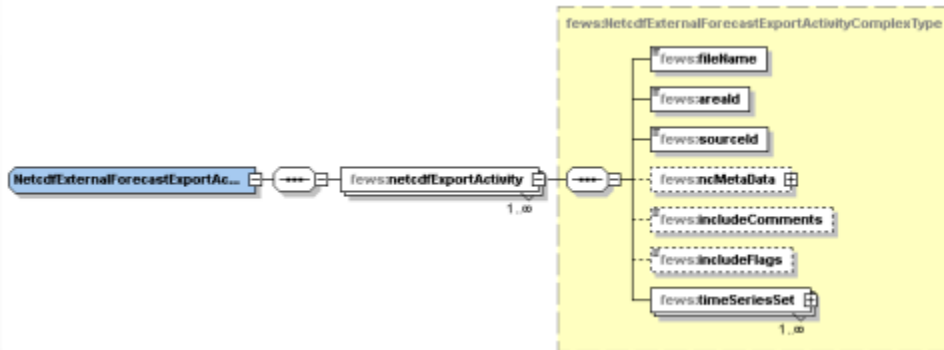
fews:NetcdfExternalForecastExportActivityComplexType

NetcdfExternalForecastExportAc...

fews:netcdfExportActivity

1..∞

fews:fileName

fews:areaId

fews:sourceId

fews:ncMetaData

fews:includeComments

fews:includeFlags

fews:timeSeriesSet

1..∞